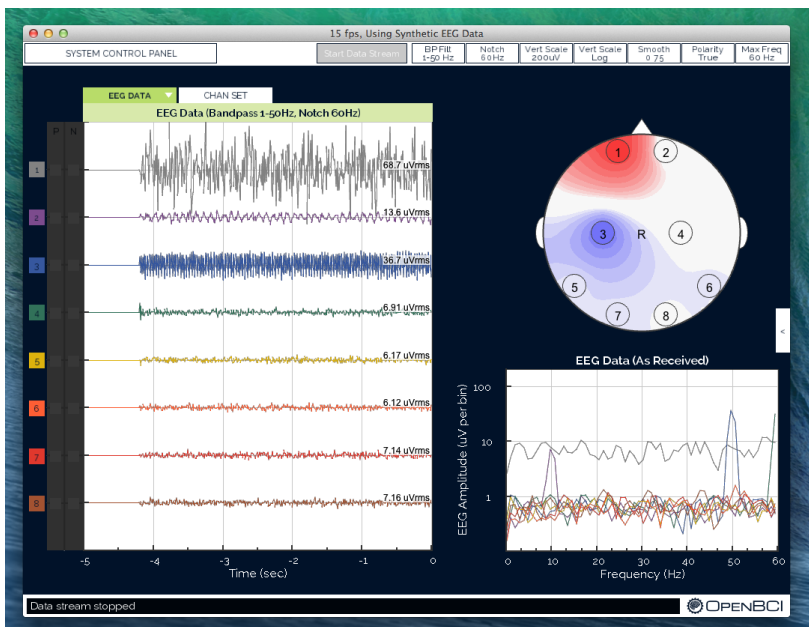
15 fps, Using Synthetic EEG Data

SYSTEM CONTROL PANEL

Start Data Stream

BP Filt 1-50 Hz

Notch 60Hz

Vert Scale 200uV

Vert Scale Log

Smooth 0.75

Polarity True

Max Freq 60 Hz

EEG DATA

CHAN SET

EEG Data (Bandpass 1-50Hz, Notch 60Hz)

P N

1 68.7 uVrms
2 13.6 uVrms
3 36.7 uVrms
4 6.91 uVrms
5 6.17 uVrms
6 6.12 uVrms
7 7.14 uVrms
8 7.16 uVrms

-5 -4 -3 -2 -1 0

Time (sec)

1 2 3 R 4 5 6 7 8

<

EEG Data (As Received)

EEG Amplitude (uV per bin)

100
10
1

0 10 20 30 40 50 60

Frequency (Hz)

Data stream stopped

OpenBCI